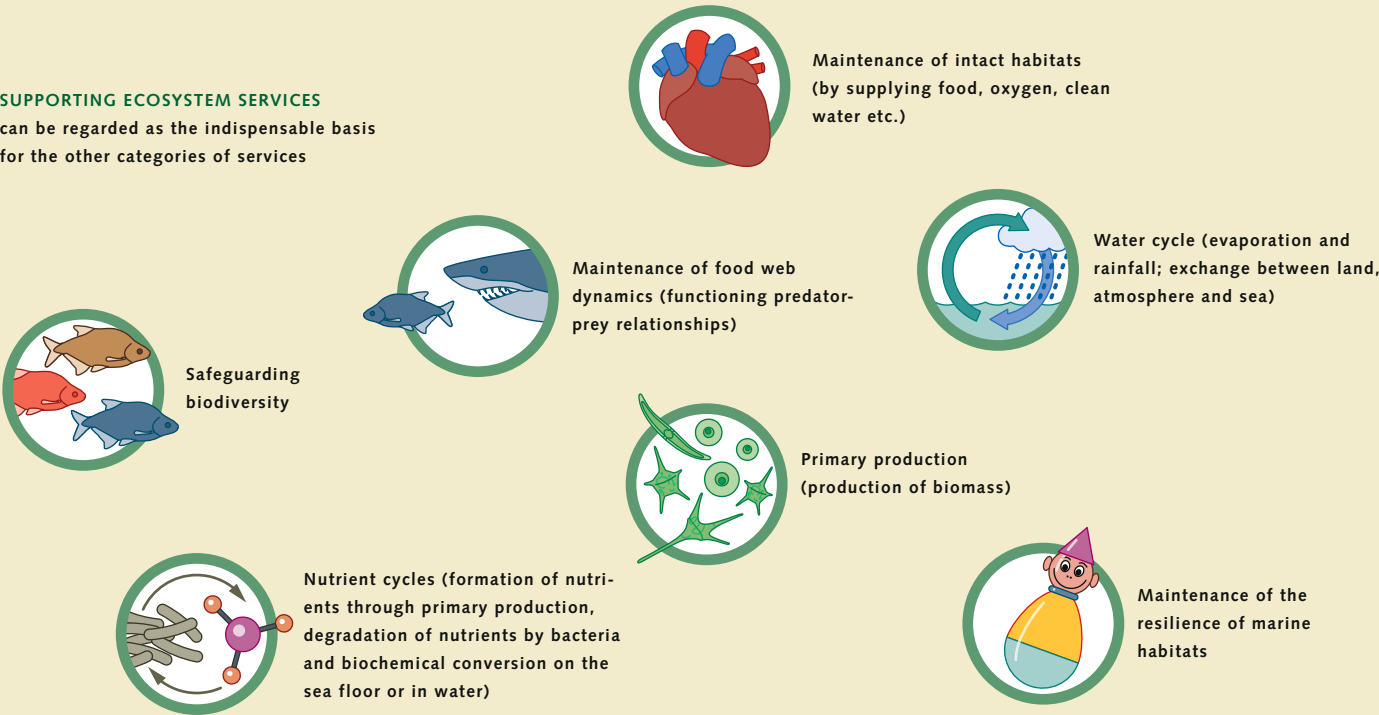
SUPPORTING ECOSYSTEM SERVICES
can be regarded as the indispensable basis for the other categories of services

Maintenance of intact habitats (by supplying food, oxygen, clean water etc.)

Maintenance of food web dynamics (functioning predator-prey relationships)

Water cycle (evaporation and rainfall; exchange between land, atmosphere and sea)

Safeguarding biodiversity

Primary production (production of biomass)

Nutrient cycles (formation of nutrients through primary production, degradation of nutrients by bacteria and biochemical conversion on the sea floor or in water)

Maintenance of the resilience of marine habitats